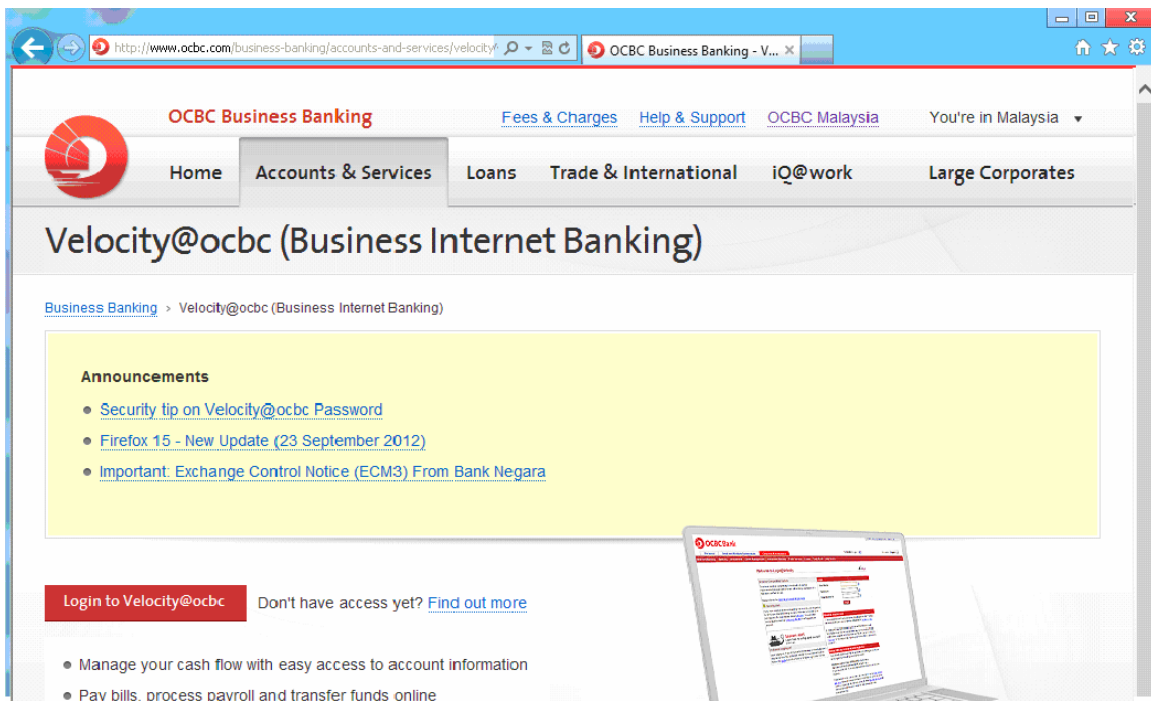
http://www.ocbc.com/business-banking/accounts-and-services/velocity

OCBC Business Banking - V...

OCBC Business Banking

Fees & Charges Help & Support OCBC Malaysia You're in Malaysia

Home Accounts & Services Loans Trade & International iQ@work Large Corporates

Velocity@ocbc (Business Internet Banking)

Business Banking › Velocity@ocbc (Business Internet Banking)

Announcements

- Security tip on Velocity@ocbc Password
- Firefox 15 - New Update (23 September 2012)
- Important: Exchange Control Notice (ECM3) From Bank Negara

Login to Velocity@ocbc Don't have access yet? Find out more

- Manage your cash flow with easy access to account information
- Pay bills, process payroll and transfer funds online